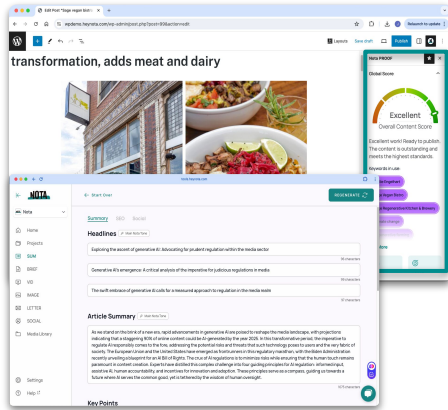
Edit Post "Sage vegan bistr... ×
wpdemo.heynota.com/wp-admin/post.php?post=89&action=edit
Relaunch to update
Layouts Save draft Publish
transformation, adds meat and dairy
Nota PROOF
Global Score
Excellent
Overall Content Score
Excellent work! Ready to publish. The content is outstanding and meets the highest standards.
Keywords in use
app.heynota.com
NOTA
Start Over
REGENERATE
Nota
Home
Projects
SUM
BRIEF
VID
IMAGE
LETTER
SOCIAL
Media Library
Settings
Help
Summary SEO Social
Headlines Add Note/Tone
Exploring the ascent of generative AI: Advocating for prudent regulation within the media sector
95 characters
Generative AI's emergence: A critical analysis of the imperative for judicious regulations in media
99 characters
The swift embrace of generative AI calls for a measured approach to regulation in the media realm
92 characters
Article Summary Add Note/Tone
As we stand on the brink of a new era, rapid advancements in generative AI are poised to reshape the media landscape, with projections indicating that a staggering 90% of online content could be AI-generated by the year 2025. In this transformative period, the imperative to regulate AI responsibly comes to the fore, addressing the potential risks and threats that such technology poses to users and the very fabric of society. The European Union and the United States have emerged as frontrunners in this regulatory marathon, with the Biden Administration recently unveiling a blueprint for an AI Bill of Rights. The crux of AI regulations is to minimize risks while ensuring that the human touch remains paramount in content creation. Experts have distilled this complex challenge into four guiding principles for AI regulation: informed input, assistive AI, human accountability, and incentives for innovation and adoption. These principles serve as a compass, guiding us towards a future where AI serves the common good, yet is tethered by the wisdom of human oversight.
1473 characters
Key Points